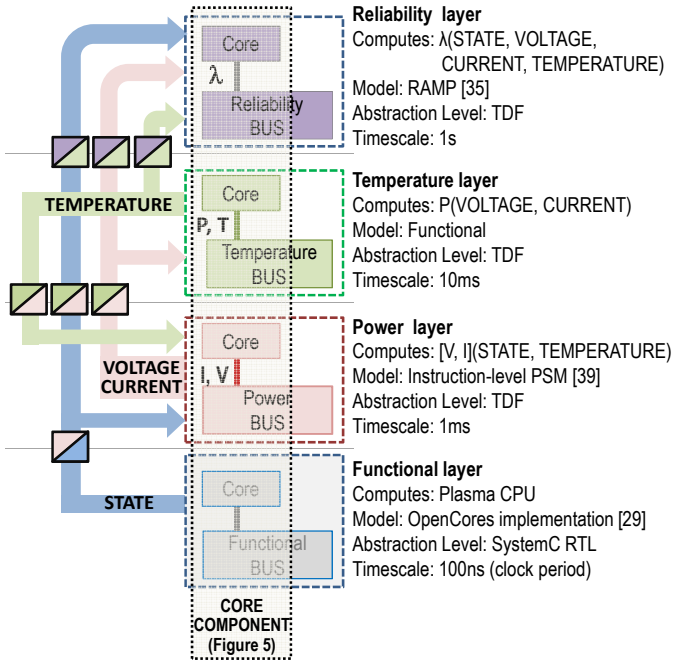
Core

λ

Reliability BUS

**Reliability layer**
Computes: λ(STATE, VOLTAGE, CURRENT, TEMPERATURE)
Model: RAMP [35]
Abstraction Level: TDF
Timescale: 1s

TEMPERATURE

Core

P, T

Temperature BUS

**Temperature layer**
Computes: P(VOLTAGE, CURRENT)
Model: Functional
Abstraction Level: TDF
Timescale: 10ms

Core

VOLTAGE
CURRENT

I, V

Power BUS

**Power layer**
Computes: [V, I](STATE, TEMPERATURE)
Model: Instruction-level PSM [39]
Abstraction Level: TDF
Timescale: 1ms

STATE

Core

Functional BUS

**Functional layer**
Computes: Plasma CPU
Model: OpenCores implementation [29]
Abstraction Level: SystemC RTL
Timescale: 100ns (clock period)

CORE COMPONENT (Figure 5)